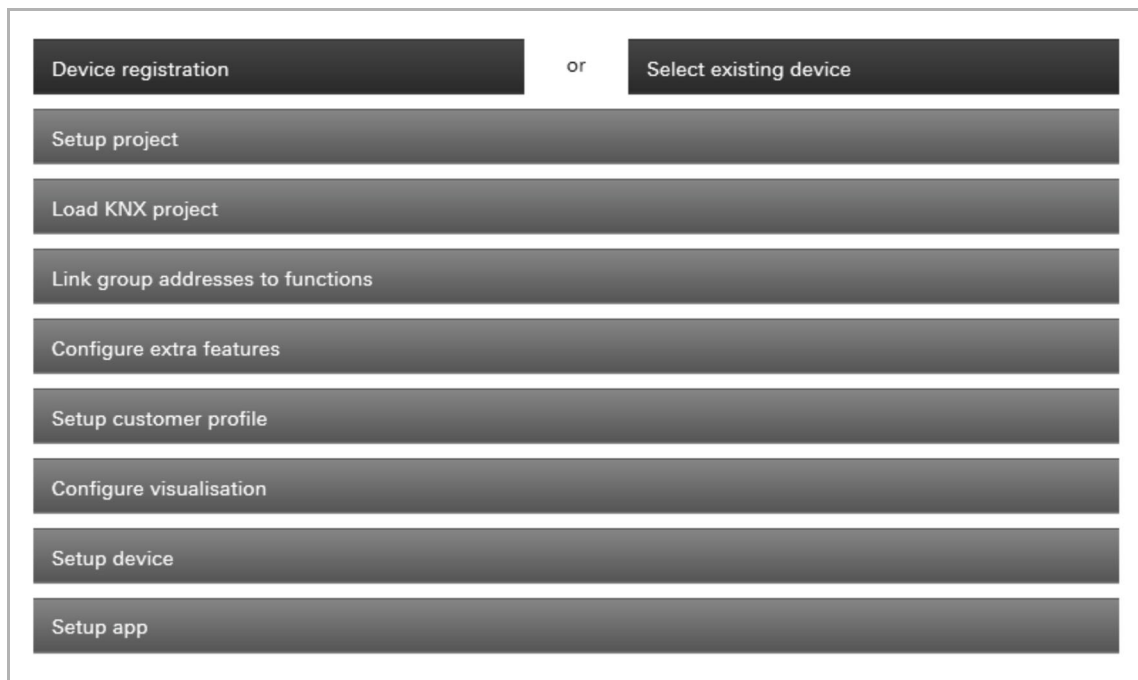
Device registration

or

Select existing device

Setup project

Load KNX project

Link group addresses to functions

Configure extra features

Setup customer profile

Configure visualisation

Setup device

Setup app